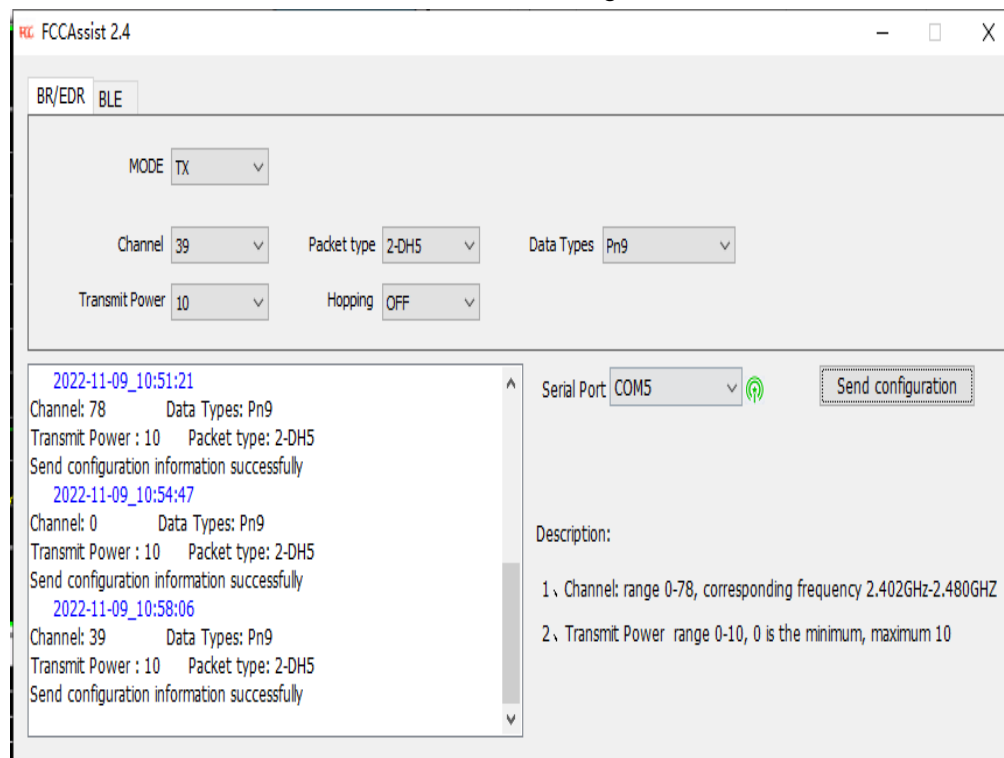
FCC FCCAssist 2.4

BR/EDR BLE

MODE TX

Channel 39
Packet type 2-DH5
Data Types Pn9

Transmit Power 10
Hopping OFF

2022-11-09_10:51:21
Channel: 78 Data Types: Pn9
Transmit Power : 10 Packet type: 2-DH5
Send configuration information successfully
2022-11-09_10:54:47
Channel: 0 Data Types: Pn9
Transmit Power : 10 Packet type: 2-DH5
Send configuration information successfully
2022-11-09_10:58:06
Channel: 39 Data Types: Pn9
Transmit Power : 10 Packet type: 2-DH5
Send configuration information successfully

Serial Port COM5

Send configuration

Description:

1、Channel: range 0-78, corresponding frequency 2.402GHz-2.480GHZ

2、Transmit Power range 0-10, 0 is the minimum, maximum 10